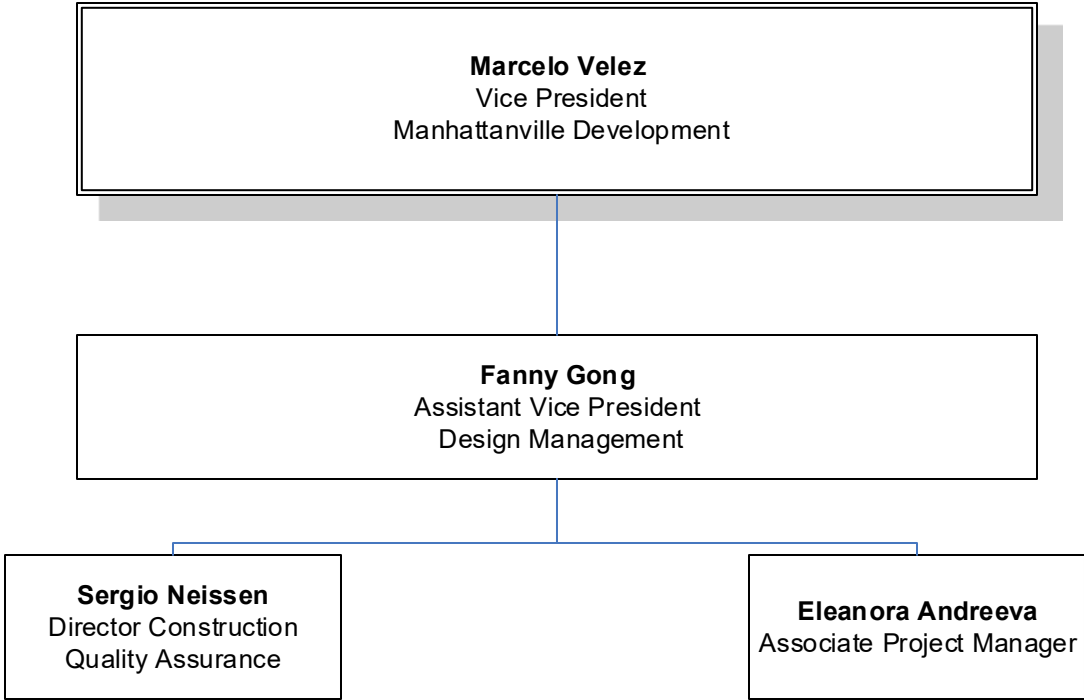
**Marcelo Velez**
Vice President
Manhattanville Development

**Fanny Gong**
Assistant Vice President
Design Management

**Sergio Neissen**
Director Construction
Quality Assurance

**Eleanora Andreeva**
Associate Project Manager